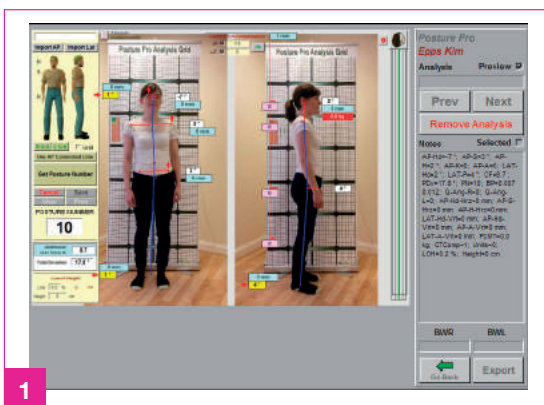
Import AP Import Lat

Posture Pro Analysis Grid

Posture Pro Analysis Grid

Posture Pro
Epps Kim

Analysis Preview

Prev Next

Remove Analysis

Notes Selected

AP-Hd=-7°; AP-S=3°; AP-H=2°; AP-K=0; AP-A=0; LAT-Hd=2°; LAT-P=4°; CF=8.7; PD=17.6°; PM=10; BMI=0.007 0.012; G-Ang-R=0; G-Ang-L=0; AP-Hd-Hrz=8 mm; AP-S-Hrz=8 mm; AP-H-Hrz=0 mm; LAT-Hd-Vrt=8 mm; AP-S-Vrt=8 mm; AP-A-Vrt=8 mm; LAT-A-Vrt=8 mm; PDST=0.0 kg; CTComp=1; Units=0; LCM=0.2 %; Height=0 cm

Get Posture Number

POSTURE NUMBER
10

BMR BWL

Go Back Export

1